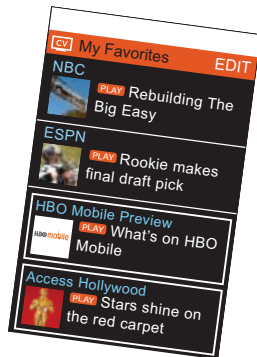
CV My Favorites EDIT

NBC
PLAY Rebuilding The Big Easy

ESPN
PLAY Rookie makes final draft pick

HBO Mobile Preview
HBO mobile
PLAY What's on HBO Mobile

Access Hollywood
PLAY Stars shine on the red carpet